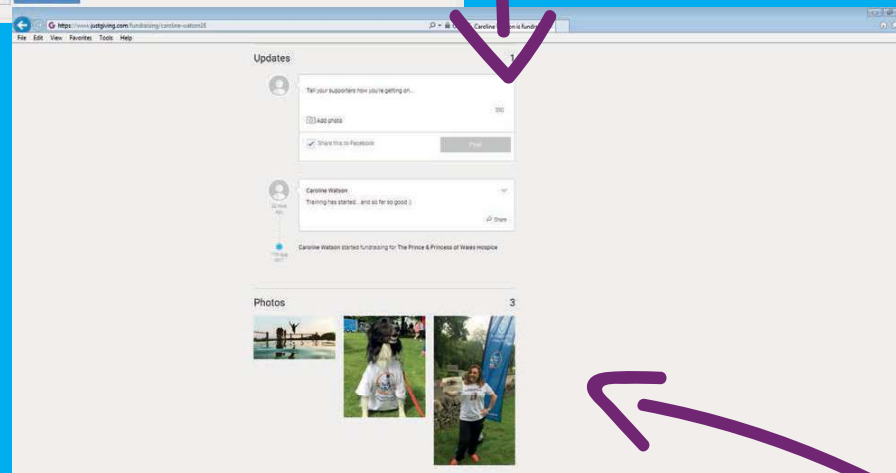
https://www.justgiving.com/fundraising/caroline-watson26

Caroline Watson is fundra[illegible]

File Edit View Favorites Tools Help

Updates

1

Tell your supporters how you're getting on...

500

Add photo

Share this to Facebook

Post

Caroline Watson

Training has started... and so far so good :)

Share

Caroline Watson started fundraising for The Prince & Princess of Wales Hospice

Photos

3